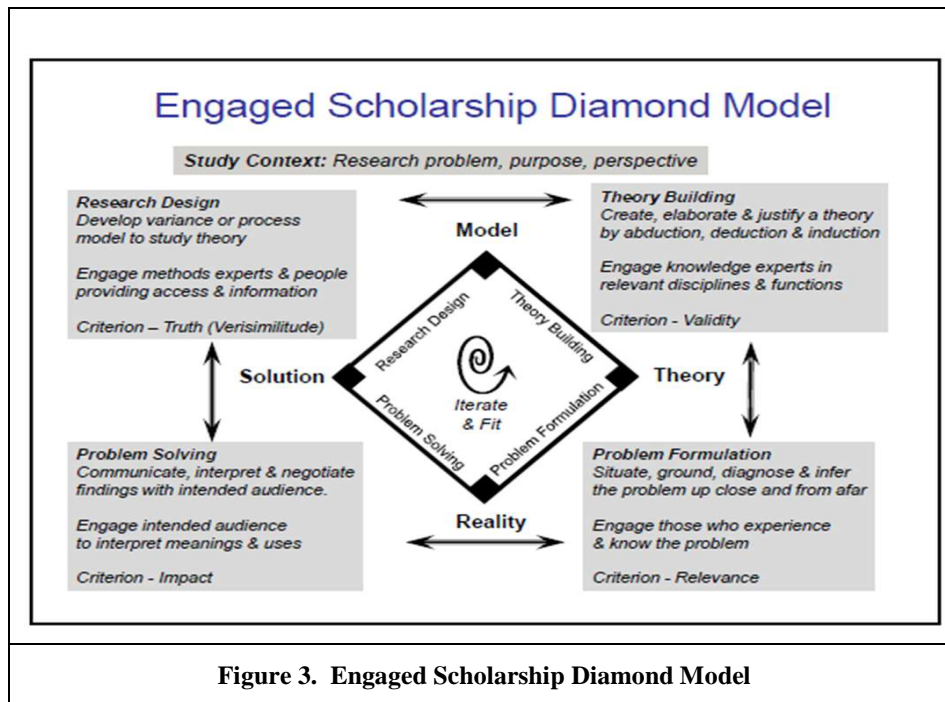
Engaged Scholarship Diamond Model

Study Context: Research problem, purpose, perspective

Research Design
Develop variance or process model to study theory

Engage methods experts & people providing access & information

Criterion – Truth (Verisimilitude)

Model

Theory Building
Create, elaborate & justify a theory by abduction, deduction & induction

Engage knowledge experts in relevant disciplines & functions

Criterion - Validity

Research Design

Theory Building

Solution

Iterate & Fit

Theory

Problem Solving

Problem Formulation

Problem Solving
Communicate, interpret & negotiate findings with intended audience.

Engage intended audience to interpret meanings & uses

Criterion - Impact

Reality

Problem Formulation
Situate, ground, diagnose & infer the problem up close and from afar

Engage those who experience & know the problem

Criterion - Relevance

Figure 3. Engaged Scholarship Diamond Model